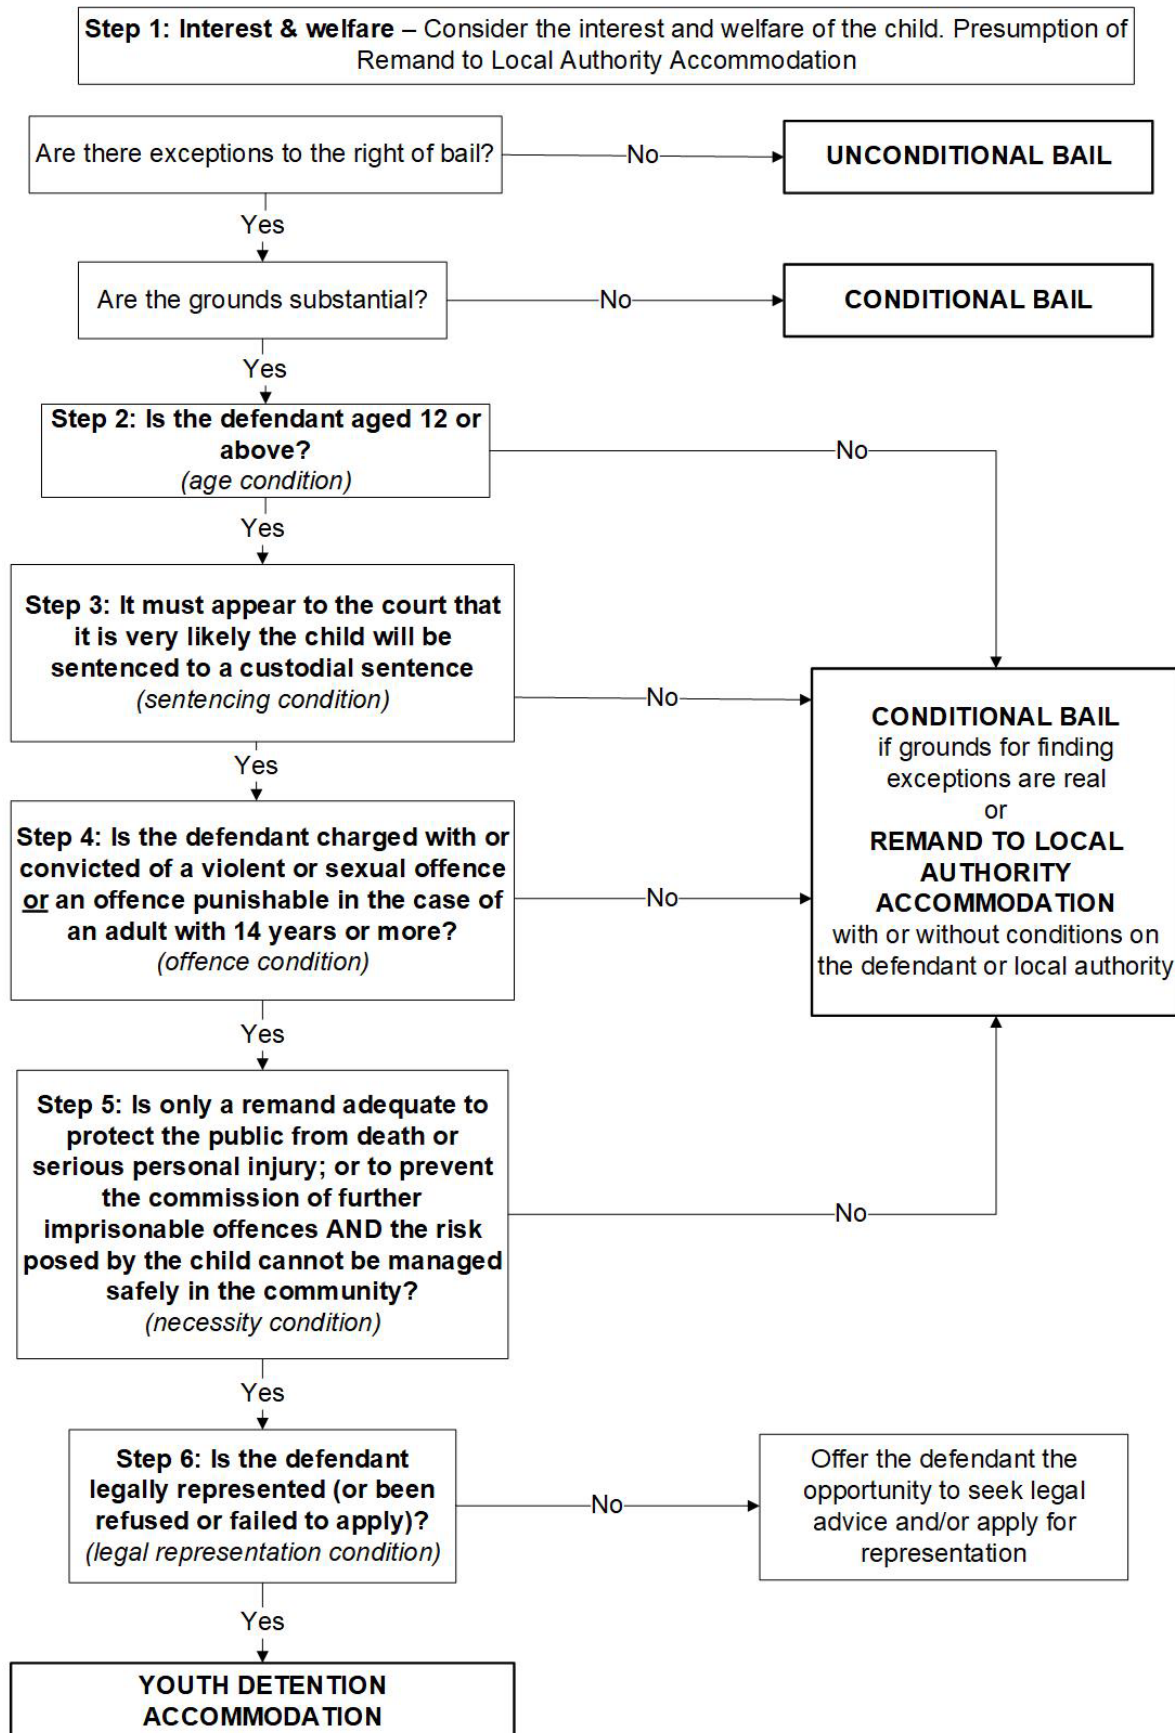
**Step 1: Interest & welfare** – Consider the interest and welfare of the child. Presumption of Remand to Local Authority Accommodation

Are there exceptions to the right of bail?

No

UNCONDITIONAL BAIL

Yes

Are the grounds substantial?

No

CONDITIONAL BAIL

Yes

Step 2: Is the defendant aged 12 or above?
(age condition)

No

Yes

Step 3: It must appear to the court that it is very likely the child will be sentenced to a custodial sentence
(sentencing condition)

No

CONDITIONAL BAIL
if grounds for finding exceptions are real
or
REMAND TO LOCAL AUTHORITY ACCOMMODATION
with or without conditions on the defendant or local authority

Yes

Step 4: Is the defendant charged with or convicted of a violent or sexual offence or an offence punishable in the case of an adult with 14 years or more?
(offence condition)

No

Yes

Step 5: Is only a remand adequate to protect the public from death or serious personal injury; or to prevent the commission of further imprisonable offences AND the risk posed by the child cannot be managed safely in the community?
(necessity condition)

No

Yes

Step 6: Is the defendant legally represented (or been refused or failed to apply)?
(legal representation condition)

No

Offer the defendant the opportunity to seek legal advice and/or apply for representation

Yes

YOUTH DETENTION ACCOMMODATION